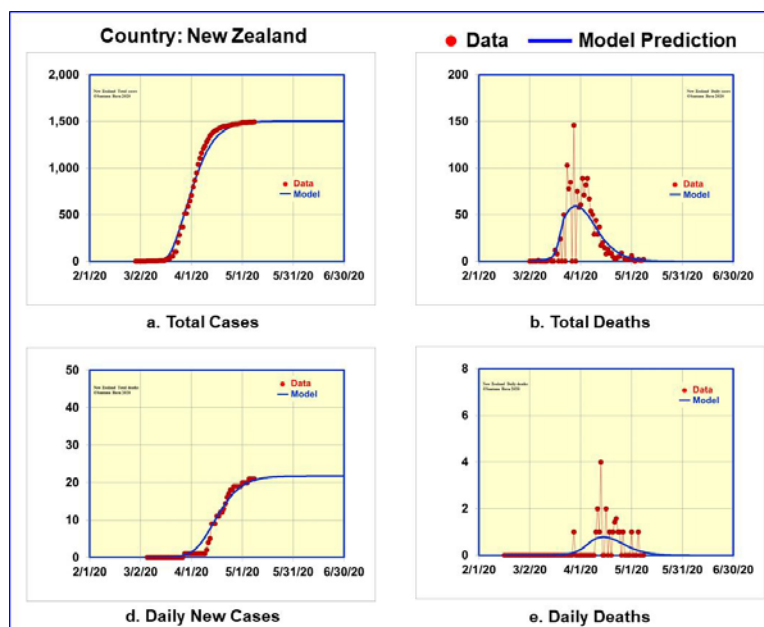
Country: New Zealand

Data — Model Prediction

New Zealand Total cases
©Someone Here 2020

2,000
1,500
1,000
500
0
2/1/20 3/2/20 4/1/20 5/1/20 5/31/20 6/30/20

Data
Model

a. Total Cases

New Zealand Total deaths
©Someone Here 2020

200
150
100
50
0
2/1/20 3/2/20 4/1/20 5/1/20 5/31/20 6/30/20

Data
Model

b. Total Deaths

New Zealand Total deaths
©Someone Here 2020

50
40
30
20
10
0
2/1/20 3/2/20 4/1/20 5/1/20 5/31/20 6/30/20

Data
Model

d. Daily New Cases

New Zealand Daily deaths
©Someone Here 2020

8
6
4
2
0
2/1/20 3/2/20 4/1/20 5/1/20 5/31/20 6/30/20

Data
Model

e. Daily Deaths